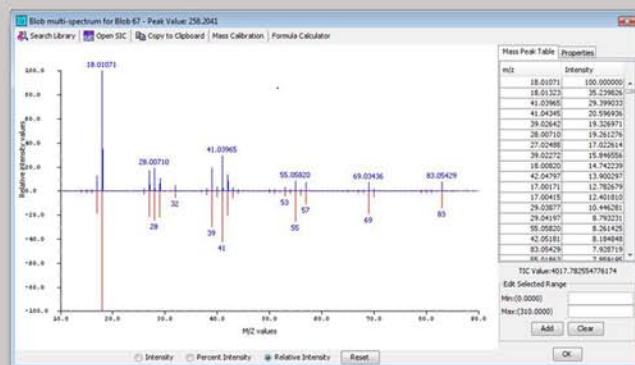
Blob multi-spectrum for Blob 67 - Peak Value: 258.2041

Search Library | Open SIC | Copy to Clipboard | Mass Calibration | Formula Calculator

100.0
80.0
60.0
40.0
20.0
-20.0
-40.0
-60.0
-80.0
-100.0

Relative intensity values

18.01071
28.00710
41.03965
55.05820
69.03436
83.05429

32
28
39
41
53
57
55
69
83

10.0 20.0 30.0 40.0 50.0 60.0 70.0 80.0 90.0

M/Z values

Intensity   Percent Intensity   Relative Intensity   Reset

Mass Peak Table | Properties

| m/z | Intensity |
|---|---|
| 18.01071 | 100.000000 |
| 18.01323 | 35.239826 |
| 41.03965 | 29.399033 |
| 41.04345 | 20.596936 |
| 39.02642 | 19.326971 |
| 28.00710 | 19.261276 |
| 27.02488 | 17.022614 |
| 39.02272 | 15.846556 |
| 18.00820 | 14.742239 |
| 40.04797 | 13.900297 |
| 17.00171 | 12.782679 |
| 17.00415 | 12.401810 |
| 29.03877 | 10.446281 |
| 29.04197 | 8.793231 |
| 55.05820 | 8.261425 |
| 42.05181 | 8.184848 |
| 83.05429 | 7.928719 |
| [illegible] | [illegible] |

TIC Value:4017.782554776174

Edit Selected Range
Min:(0.0000)
Max:(310.0000)
Add   Clear

OK